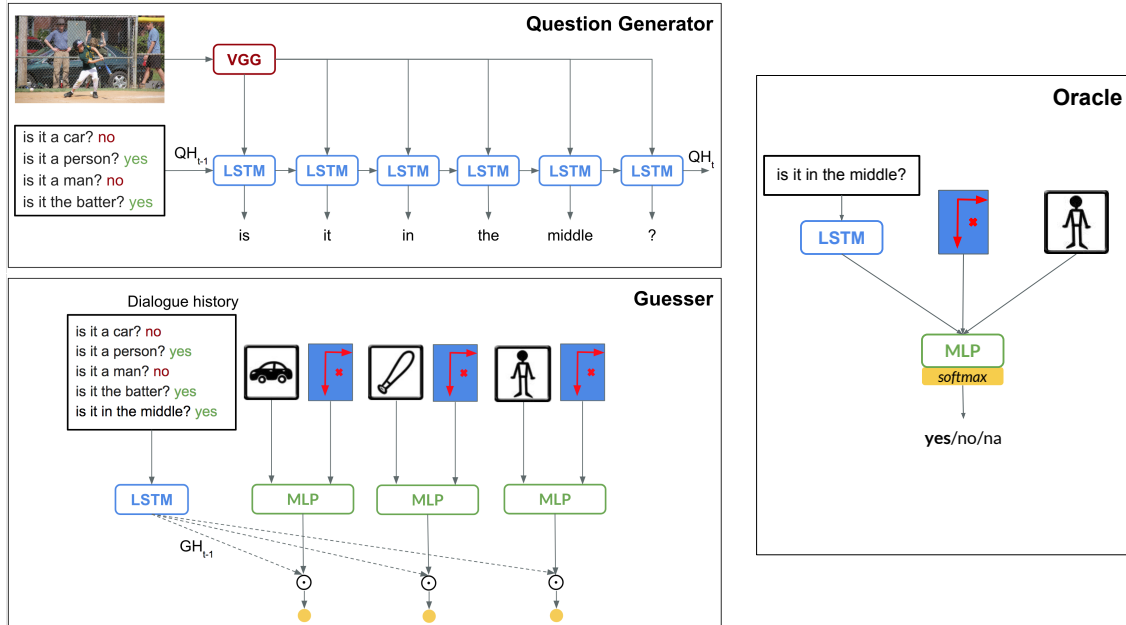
Question Generator

VGG

is it a car? no
is it a person? yes
is it a man? no
is it the batter? yes

$QH_{t-1}$

LSTM LSTM LSTM LSTM LSTM LSTM

$QH_t$

is it in the middle ?

Oracle

is it in the middle?

LSTM

MLP
softmax

yes/no/na

Guesser

Dialogue history

is it a car? no
is it a person? yes
is it a man? no
is it the batter? yes
is it in the middle? yes

LSTM

MLP MLP MLP

$GH_{t-1}$

$\odot$ $\odot$ $\odot$